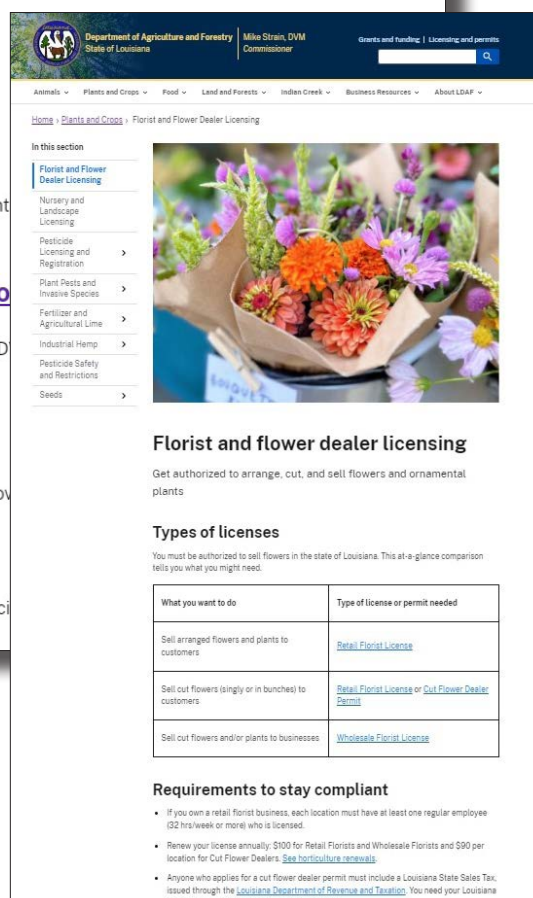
Department of Agriculture and Forestry
State of Louisiana

Mike Strain, DVM
Commissioner

Grants and funding | Licensing and permits

Animals ⌄ Plants and Crops ⌄ Food ⌄ Land and Forests ⌄ Indian Creek ⌄ Business Resources ⌄ About LDAF ⌄

Home › Plants and Crops › Florist and Flower Dealer Licensing

In this section

Florist and Flower Dealer Licensing

Nursery and Landscape Licensing

Pesticide Licensing and Registration

Plant Pests and Invasive Species

Fertilizer and Agricultural Lime

Industrial Hemp

Pesticide Safety and Restrictions

Seeds

Florist and flower dealer licensing

Get authorized to arrange, cut, and sell flowers and ornamental plants

Types of licenses

You must be authorized to sell flowers in the state of Louisiana. This at-a-glance comparison tells you what you might need.

| What you want to do | Type of license or permit needed |
|---|---|
| Sell arranged flowers and plants to customers | Retail Florist License |
| Sell cut flowers (singly or in bunches) to customers | Retail Florist License or Cut Flower Dealer Permit |
| Sell cut flowers and/or plants to businesses | Wholesale Florist License |

Requirements to stay compliant

- If you own a retail florist business, each location must have at least one regular employee (32 hrs/week or more) who is licensed.
- Renew your license annually: $100 for Retail Florists and Wholesale Florists and $90 per location for Cut Flower Dealers. See horticulture renewals.
- Anyone who applies for a cut flower dealer permit must include a Louisiana State Sales Tax, issued through the Louisiana Department of Revenue and Taxation. You need your Louisiana